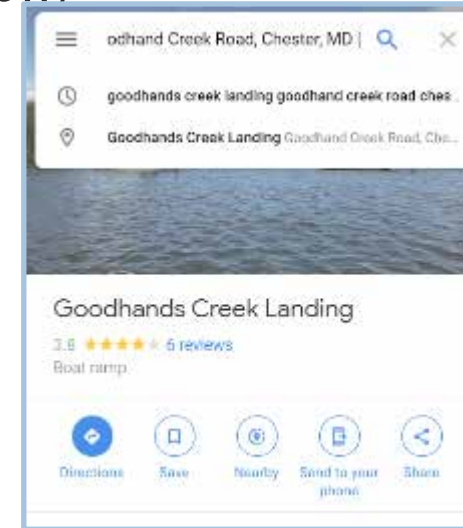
odhand Creek Road, Chester, MD |

goodhands creek landing goodhand creek road ches

Goodhands Creek Landing Goodhand Creek Road, Che...

Goodhands Creek Landing

3.6 ★★★★★ 5 reviews

Boat ramp

Directions

Save

Nearby

Send to your phone

Share